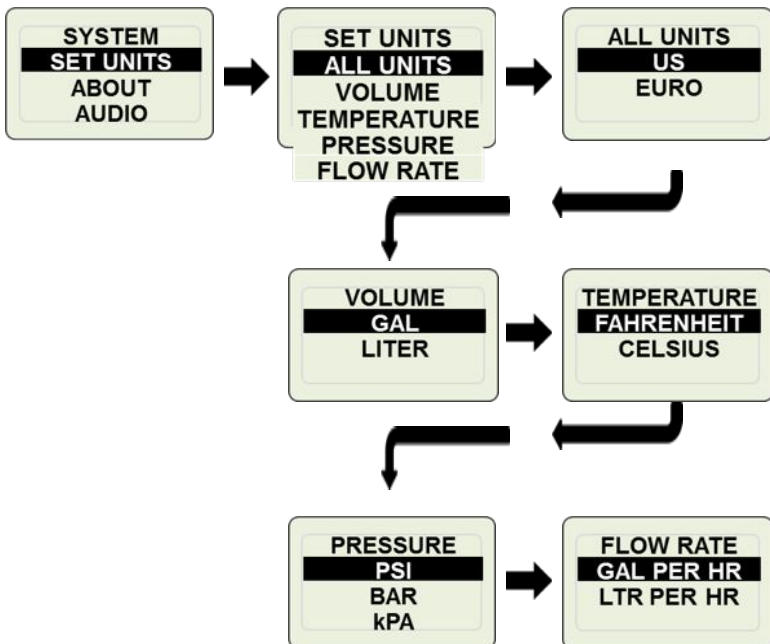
SYSTEM
SET UNITS
ABOUT
AUDIO

SET UNITS
ALL UNITS
VOLUME
TEMPERATURE
PRESSURE
FLOW RATE

ALL UNITS
US
EURO

VOLUME
GAL
LITER

TEMPERATURE
FAHRENHEIT
CELSIUS

PRESSURE
PSI
BAR
kPA

FLOW RATE
GAL PER HR
LTR PER HR